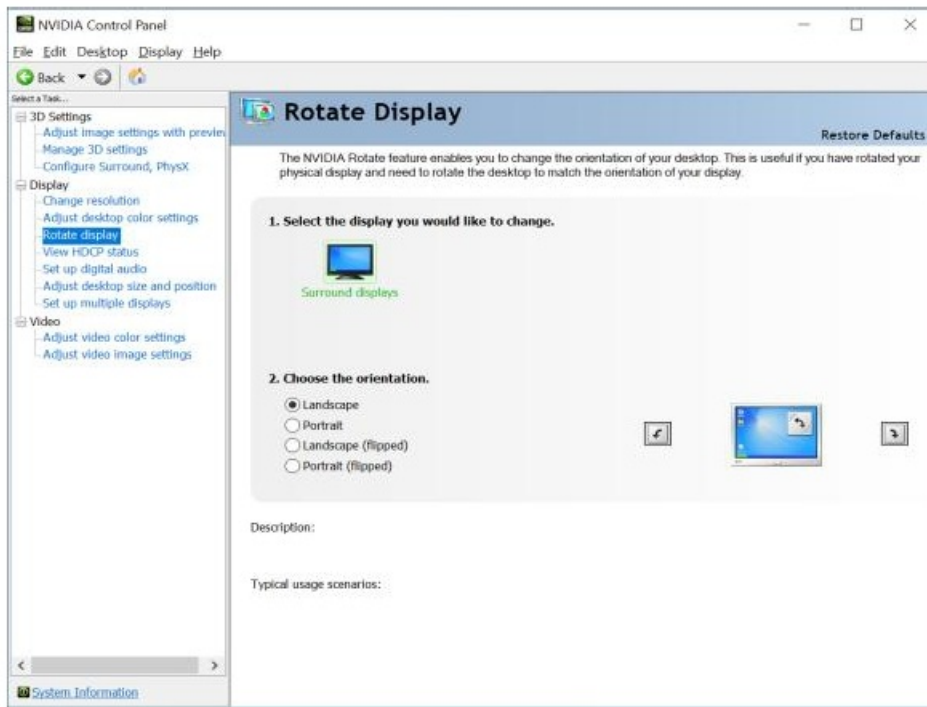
NVIDIA Control Panel

File Edit Desktop Display Help

Back

Select a Task...

3D Settings
Adjust image settings with previe
Manage 3D settings
Configure Surround, PhysX
Display
Change resolution
Adjust desktop color settings
Rotate display
View HDCP status
Set up digital audio
Adjust desktop size and position
Set up multiple displays
Video
Adjust video color settings
Adjust video image settings

System Information

Rotate Display

Restore Defaults

The NVIDIA Rotate feature enables you to change the orientation of your desktop. This is useful if you have rotated your physical display and need to rotate the desktop to match the orientation of your display.

1. Select the display you would like to change.

Surround displays

2. Choose the orientation.

Landscape
Portrait
Landscape (flipped)
Portrait (flipped)

Description:

Typical usage scenarios: